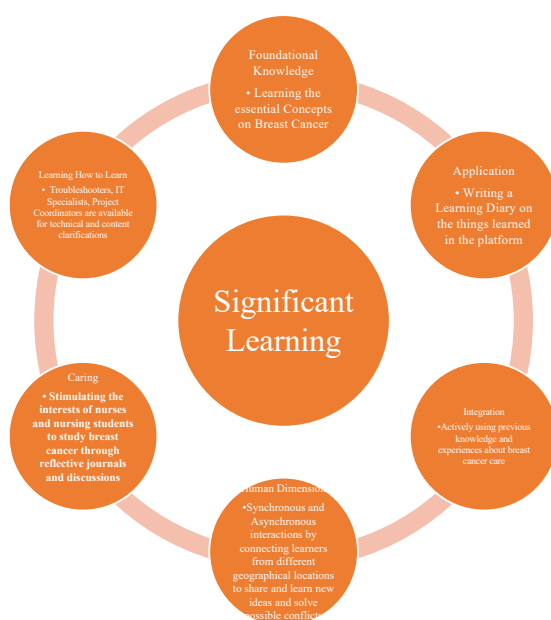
Foundational Knowledge
• Learning the essential Concepts on Breast Cancer

Application
• Writing a Learning Diary on the things learned in the platform

Integration
•Actively using previous knowledge and experiences about breast cancer care

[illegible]uman Dimension
•Synchronous and Asynchronous interactions by connecting learners from different geographical locations to share and learn new ideas and solve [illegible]ossible conflict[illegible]

Caring
• Stimulating the interests of nurses and nursing students to study breast cancer through reflective journals and discussions

Learning How to Learn
• Troubleshooters, IT Specialists, Project Coordinators are available for technical and content clarifications

Significant Learning